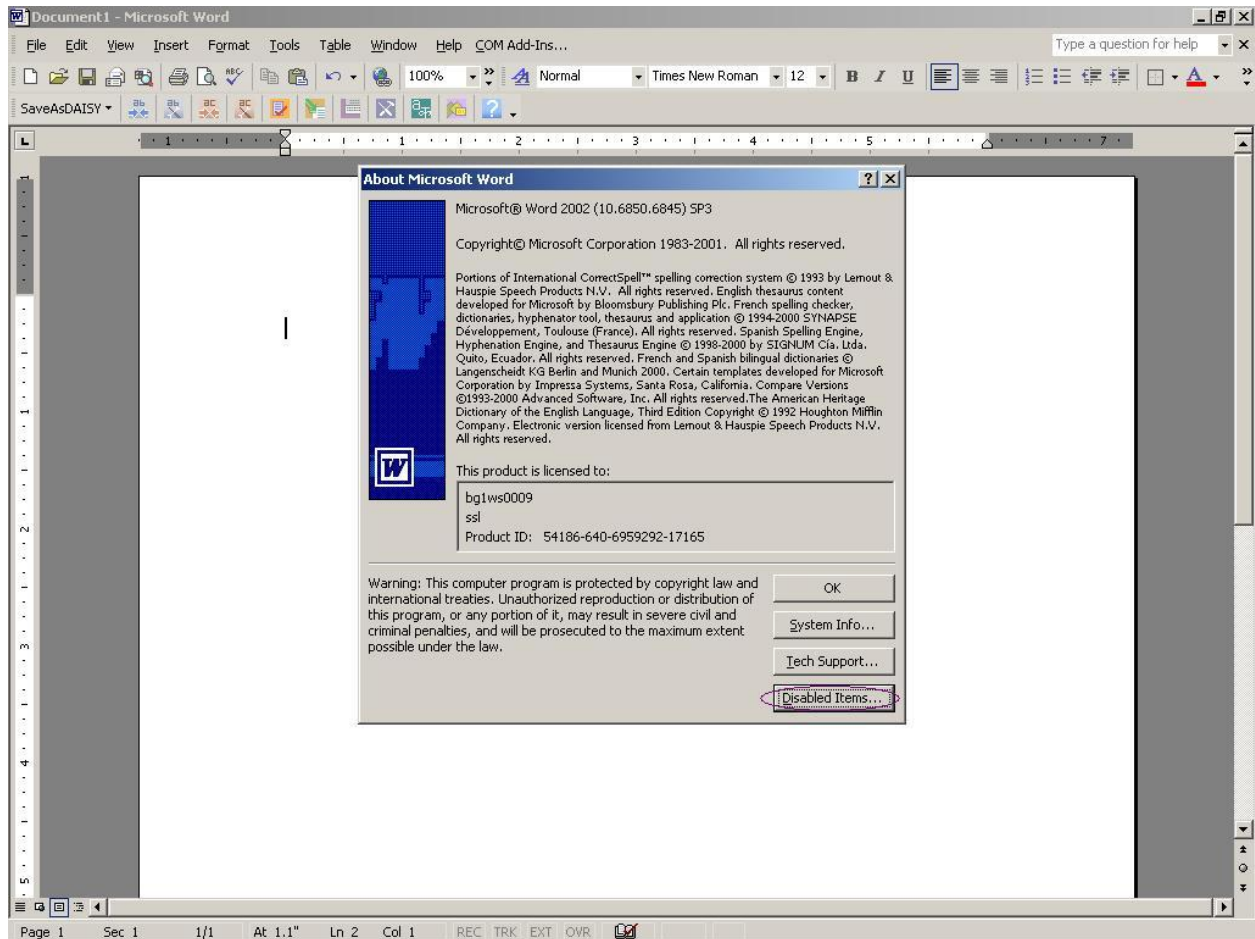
Document1 - Microsoft Word

File Edit View Insert Format Tools Table Window Help COM Add-Ins...

Type a question for help

100% Normal Times New Roman 12 B I U

SaveAsDAISY

About Microsoft Word

Microsoft® Word 2002 (10.6850.6845) SP3

Copyright© Microsoft Corporation 1983-2001. All rights reserved.

Portions of International CorrectSpell™ spelling correction system © 1993 by Lernout & Hauspie Speech Products N.V. All rights reserved. English thesaurus content developed for Microsoft by Bloomsbury Publishing Plc. French spelling checker, dictionaries, hyphenator tool, thesaurus and application © 1994-2000 SYNAPSE Développement, Toulouse (France). All rights reserved. Spanish Spelling Engine, Hyphenation Engine, and Thesaurus Engine © 1998-2000 by SIGNUM Cía. Ltda. Quito, Ecuador. All rights reserved. French and Spanish bilingual dictionaries © Langenscheidt KG Berlin and Munich 2000. Certain templates developed for Microsoft Corporation by Impressa Systems, Santa Rosa, California. Compare Versions ©1993-2000 Advanced Software, Inc. All rights reserved.The American Heritage Dictionary of the English Language, Third Edition Copyright © 1992 Houghton Mifflin Company. Electronic version licensed from Lernout & Hauspie Speech Products N.V. All rights reserved.

This product is licensed to:

bg1ws0009
ssl
Product ID: 54186-640-6959292-17165

Warning: This computer program is protected by copyright law and international treaties. Unauthorized reproduction or distribution of this program, or any portion of it, may result in severe civil and criminal penalties, and will be prosecuted to the maximum extent possible under the law.

OK

System Info...

Tech Support...

Disabled Items...

Page 1 Sec 1 1/1 At 1.1" Ln 2 Col 1 REC TRK EXT OVR